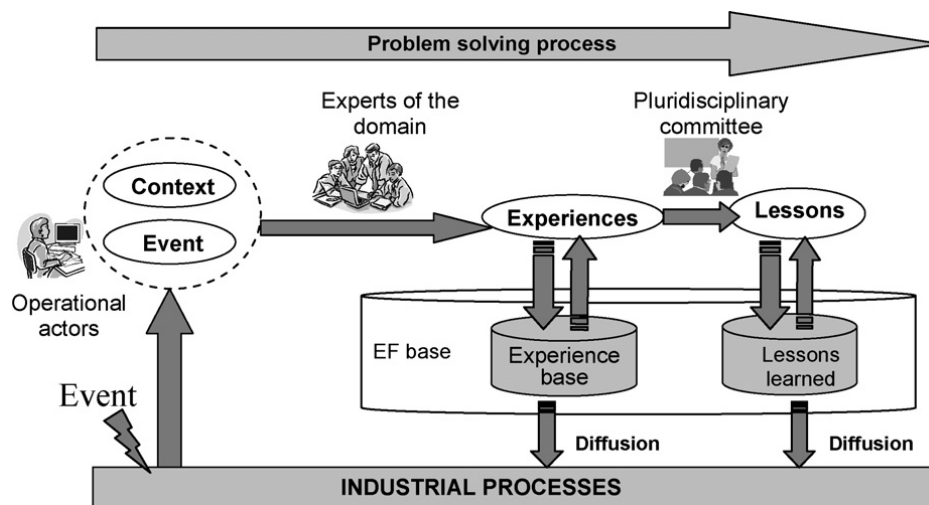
Problem solving process

Experts of the domain

Pluridisciplinary committee

Context

Event

Experiences

Lessons

Operational actors

EF base

Experience base

Lessons learned

Event

Diffusion

Diffusion

INDUSTRIAL PROCESSES